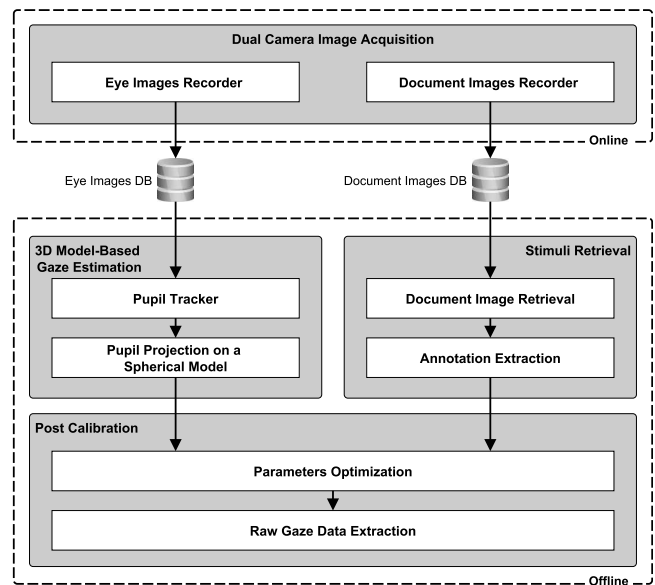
Dual Camera Image Acquisition

Eye Images Recorder

Document Images Recorder

Online

Eye Images DB

Document Images DB

3D Model-Based Gaze Estimation

Stimuli Retrieval

Pupil Tracker

Document Image Retrieval

Pupil Projection on a Spherical Model

Annotation Extraction

Post Calibration

Parameters Optimization

Raw Gaze Data Extraction

Offline